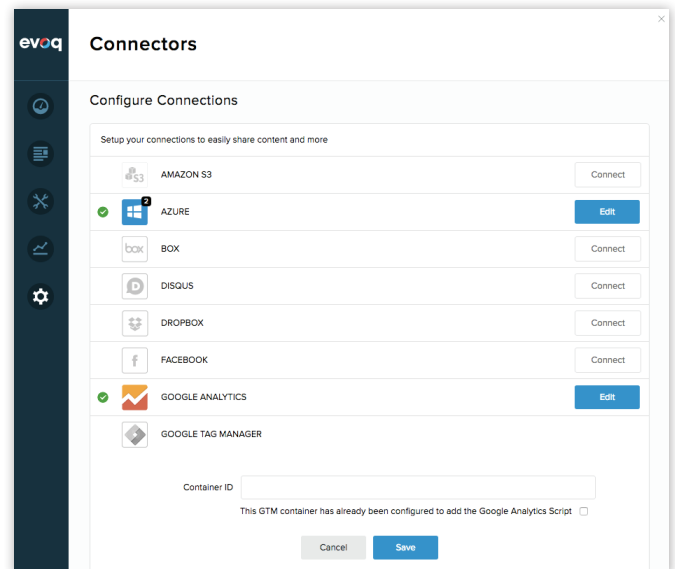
evoq

Connectors

Configure Connections

Setup your connections to easily share content and more

| | | |
|---|---|---|
| S3 | AMAZON S3 | Connect |
| 2 | AZURE | Edit |
| box | BOX | Connect |
| D | DISQUS | Connect |
| | DROPBOX | Connect |
| f | FACEBOOK | Connect |
| | GOOGLE ANALYTICS | Edit |
| | GOOGLE TAG MANAGER | |

Container ID

This GTM container has already been configured to add the Google Analytics Script

Cancel Save